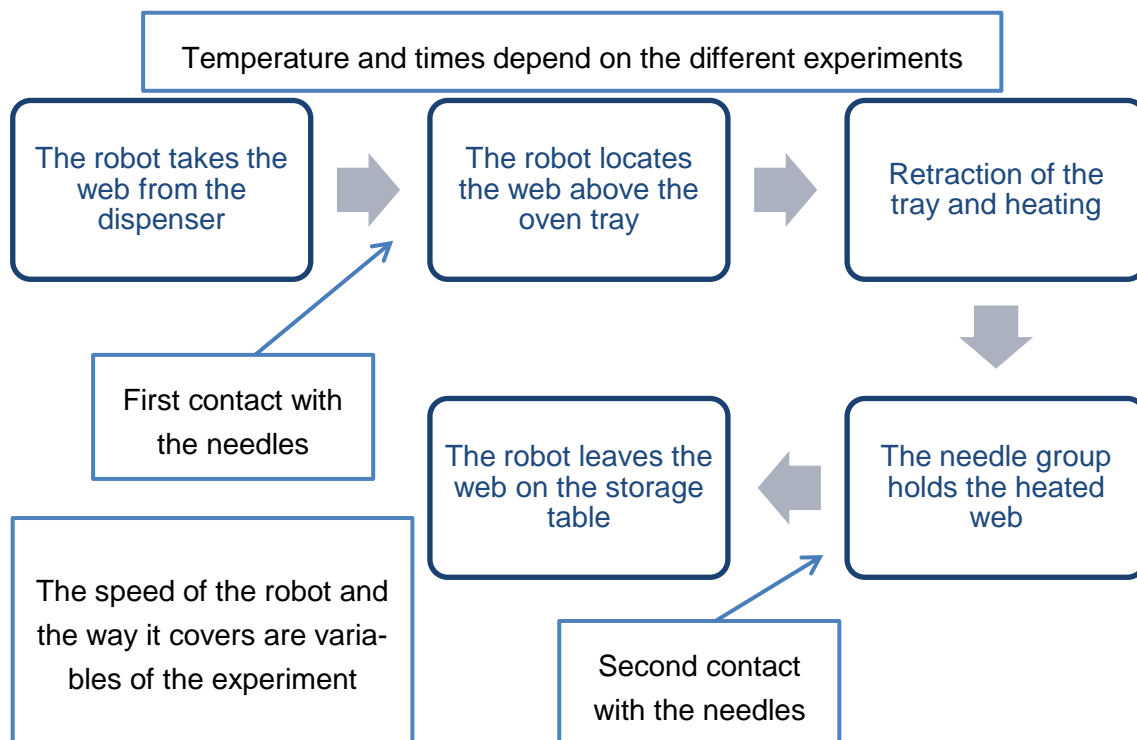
Temperature and times depend on the different experiments

The robot takes the web from the dispenser

The robot locates the web above the oven tray

Retraction of the tray and heating

First contact with the needles

The needle group holds the heated web

The robot leaves the web on the storage table

The speed of the robot and the way it covers are variables of the experiment

Second contact with the needles